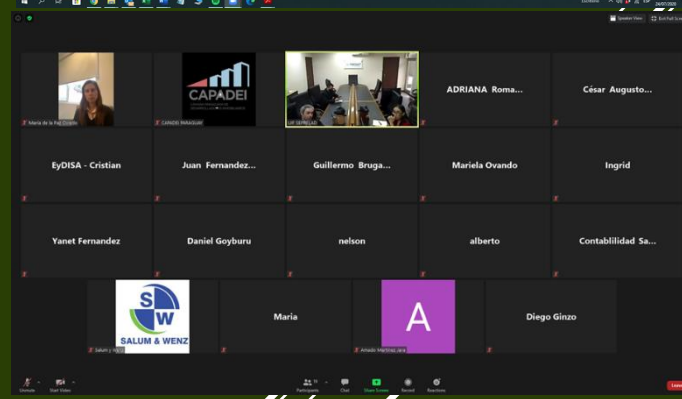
Speaker View
Exit Full Screen

María de la Paz Ocampo
CAPADEI
CAPADEI PARAGUAY
UP SEPRELAD
ADRIANA Roma...
César Augusto...

EyDISA - Cristian
Juan Fernandez...
Guillermo Bruga...
Mariela Ovando
Ingrid

Yanet Fernandez
Daniel Goyburu
nelson
alberto
Contablilidad Sa...

SW
SALUM & WENZ
Salum y Wenz
Maria
A
Amado Martínez Jara
Diego Ginzo

Unmute
Start Video
Participants
Chat
Share Screen
Record
Reactions
Leave